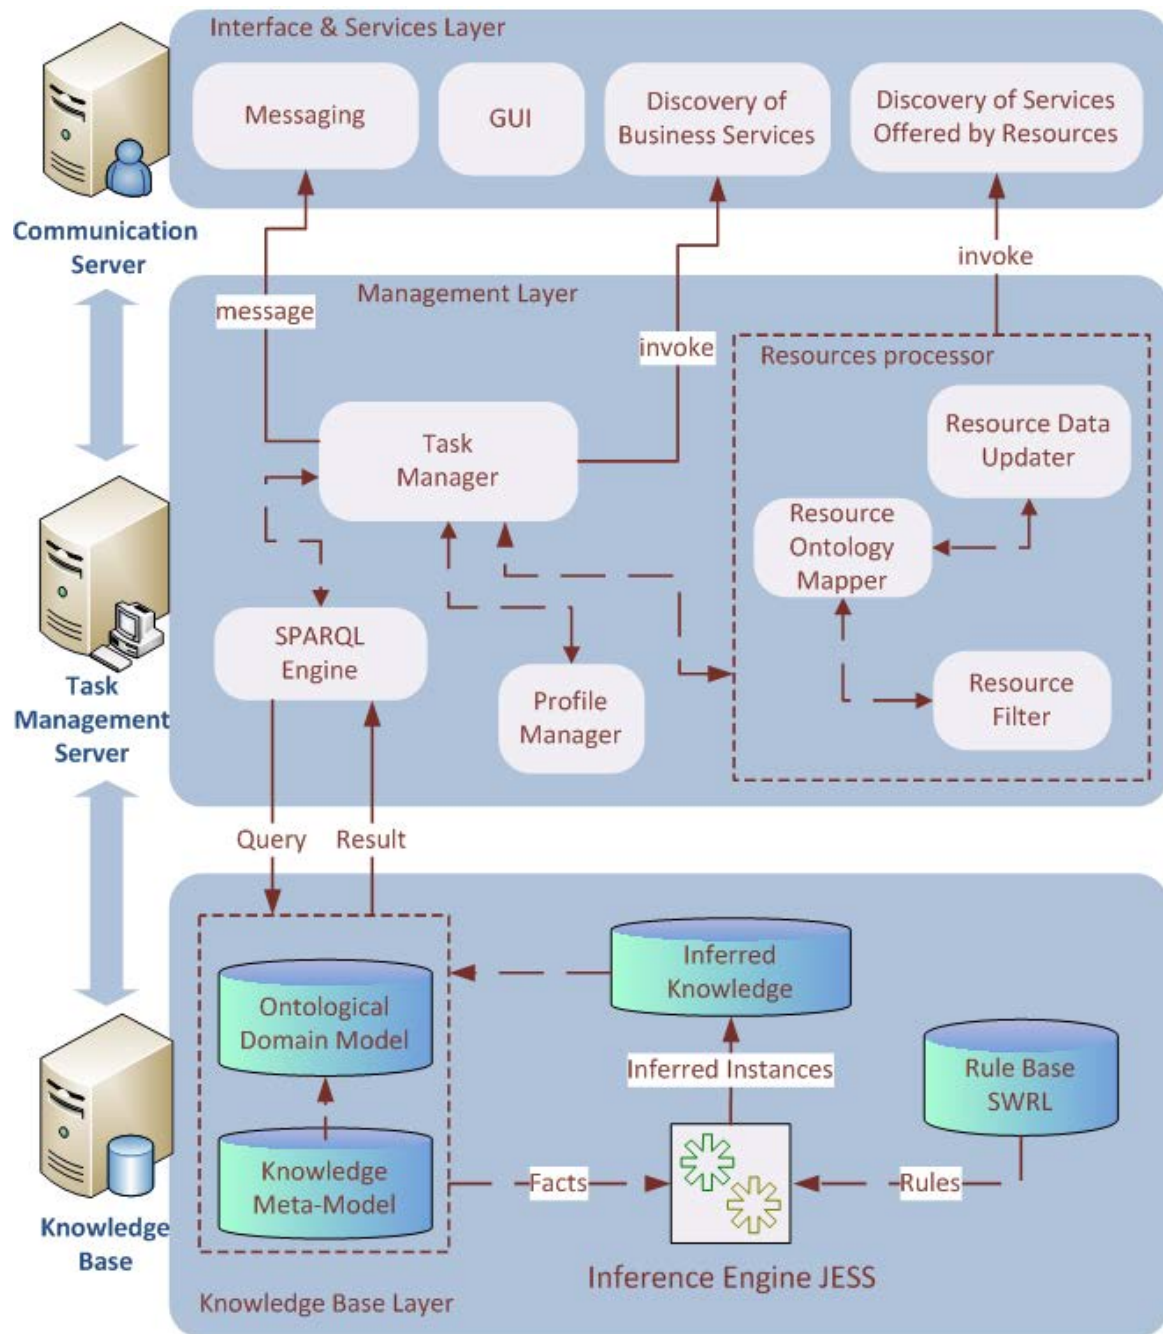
Interface & Services Layer

Messaging

GUI

Discovery of Business Services

Discovery of Services Offered by Resources

Communication Server

invoke

Management Layer

message

invoke

Resources processor

Task Manager

Resource Data Updater

Resource Ontology Mapper

SPARQL Engine

Profile Manager

Resource Filter

Task Management Server

Query

Result

Inferred Knowledge

Ontological Domain Model

Inferred Instances

Rule Base SWRL

Knowledge Meta-Model

Facts

Rules

Knowledge Base

Inference Engine JESS

Knowledge Base Layer